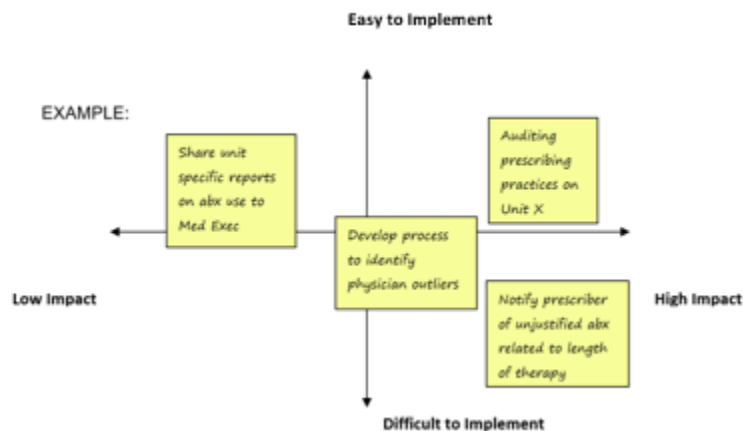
Easy to Implement

EXAMPLE:

Share unit specific reports on abx use to Med Exec

Auditing prescribing practices on Unit X

Develop process to identify physician outliers

Low Impact

High Impact

Notify prescriber of unjustified abx related to length of therapy

Difficult to Implement